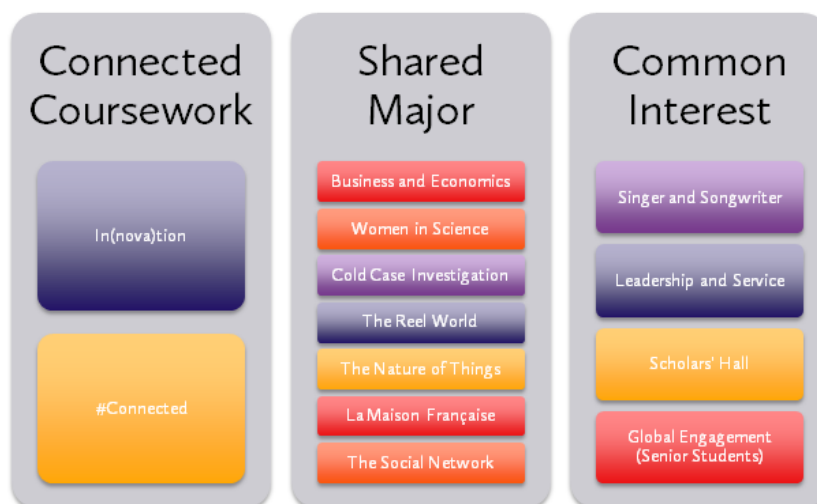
Connected Coursework

In(nova)tion

#Connected

Shared Major

Business and Economics

Women in Science

Cold Case Investigation

The Reel World

The Nature of Things

La Maison Française

The Social Network

Common Interest

Singer and Songwriter

Leadership and Service

Scholars' Hall

Global Engagement (Senior Students)